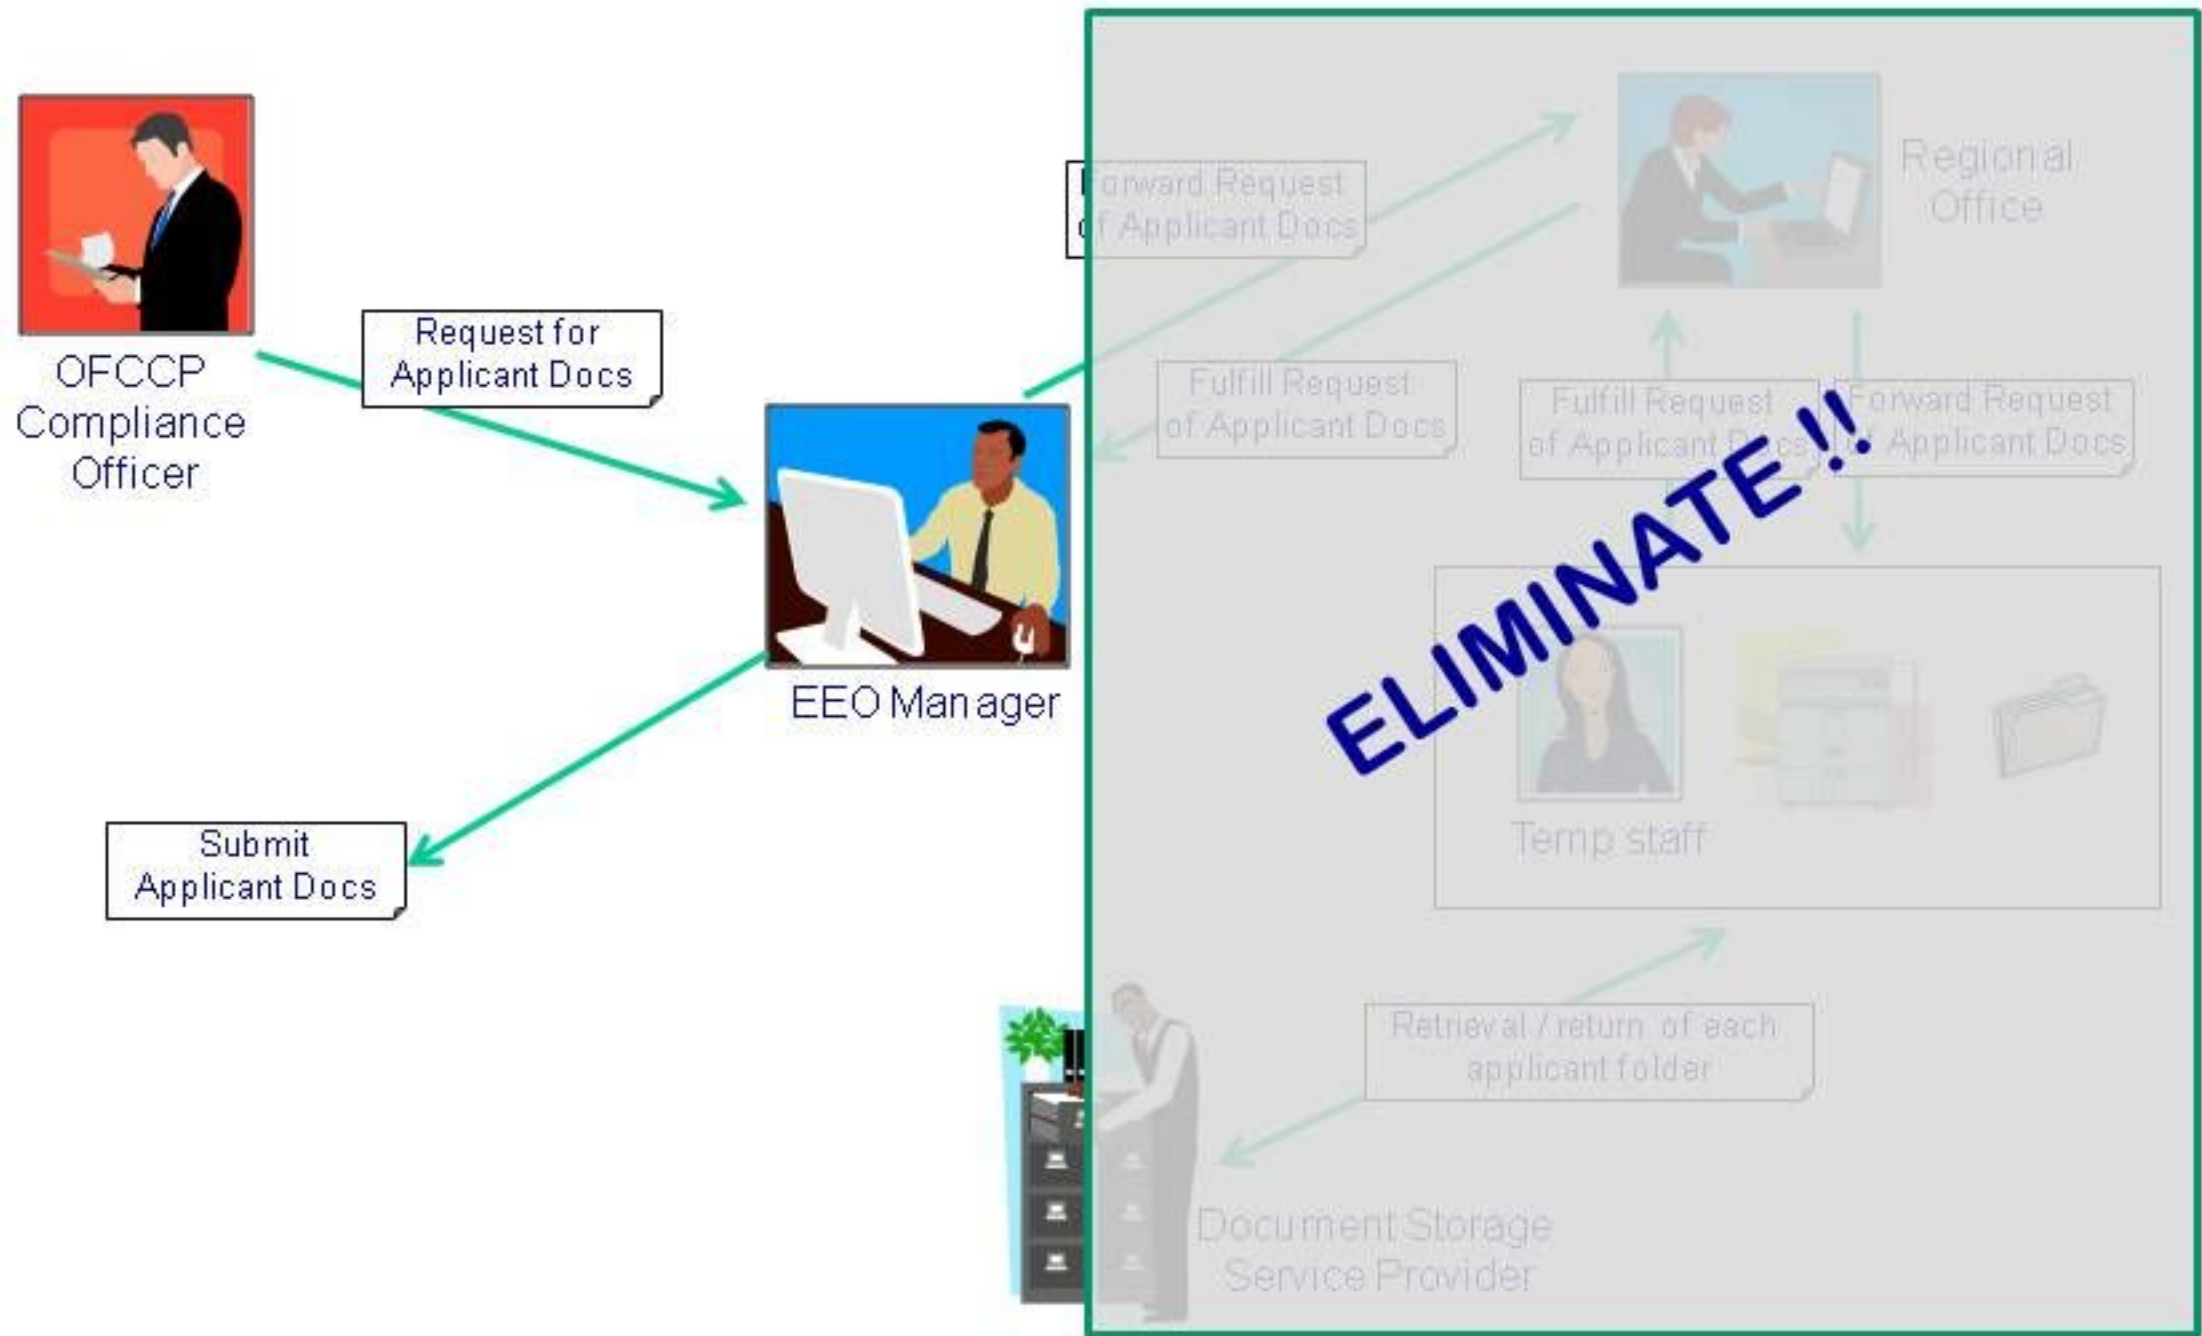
OFCCP Compliance Officer

Request for Applicant Docs

EEO Manager

Submit Applicant Docs

Forward Request of Applicant Docs

Regional Office

Fulfill Request of Applicant Docs

Fulfill Request of Applicant Docs

Forward Request of Applicant Docs

ELIMINATE !!

Temp staff

Retrieval / return of each applicant folder

Document Storage Service Provider